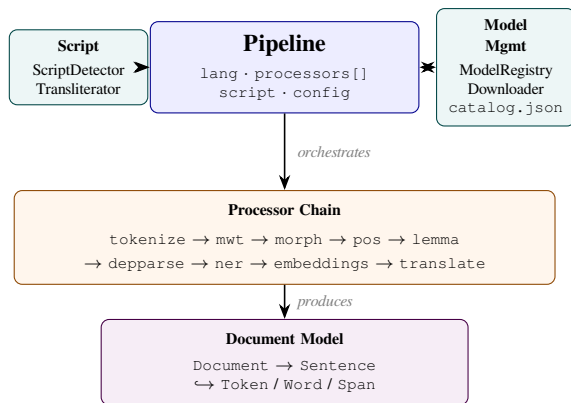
Script
ScriptDetector
Transliterator

Pipeline
lang · processors[]
script · config

Model
Mgmt
ModelRegistry
Downloader
catalog.json

orchestrates

Processor Chain
tokenize → mwt → morph → pos → lemma
→ depparse → ner → embeddings → translate

produces

Document Model
Document → Sentence
↪ Token / Word / Span